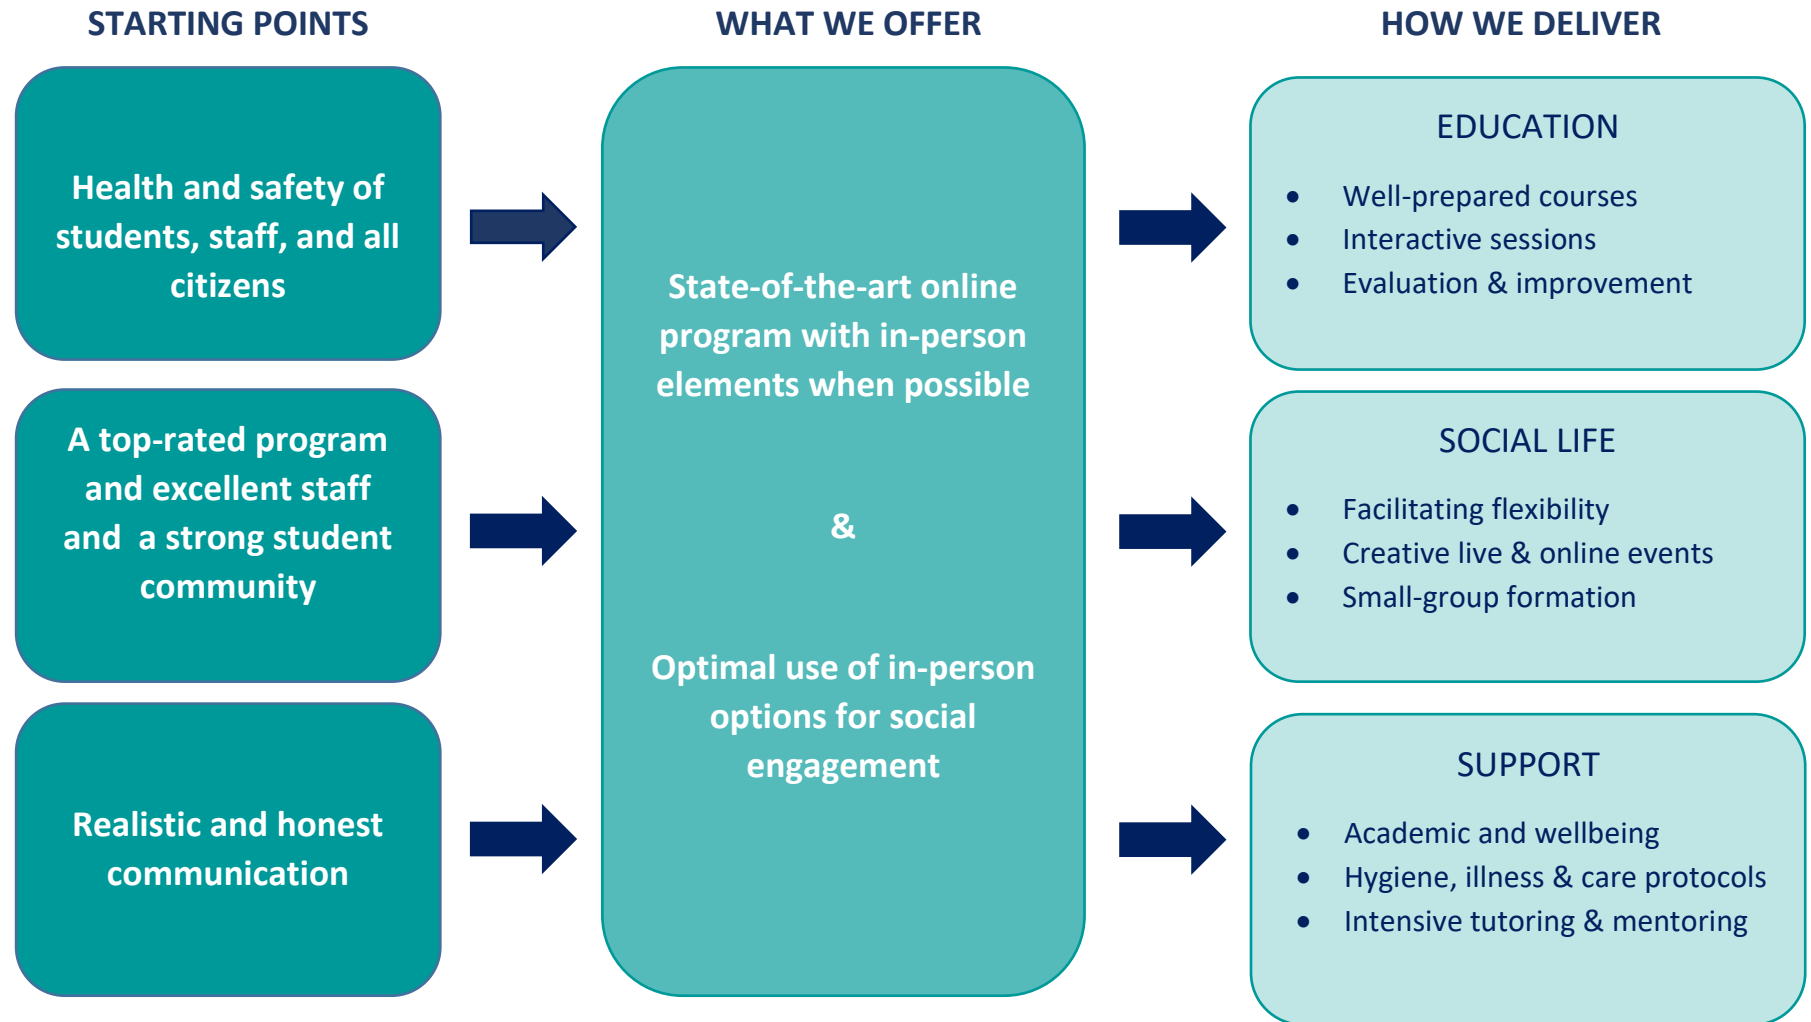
STARTING POINTS

Health and safety of students, staff, and all citizens

A top-rated program and excellent staff and a strong student community

Realistic and honest communication

WHAT WE OFFER

State-of-the-art online program with in-person elements when possible

&

Optimal use of in-person options for social engagement

HOW WE DELIVER

EDUCATION
- Well-prepared courses
- Interactive sessions
- Evaluation & improvement

SOCIAL LIFE
- Facilitating flexibility
- Creative live & online events
- Small-group formation

SUPPORT
- Academic and wellbeing
- Hygiene, illness & care protocols
- Intensive tutoring & mentoring